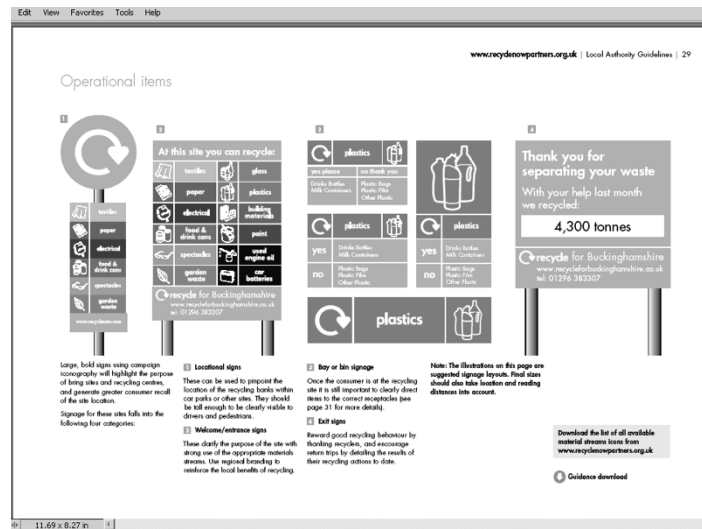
Edit View Favorites Tools Help

www.recyclenowpartners.org.uk | Local Authority Guidelines | 29

Operational items

1

textiles
paper
electrical
food & drink cans
spectacles
garden waste
www.recyclenow.com

2

At this site you can recycle:

| textiles | glass |
|---|---|
| paper | plastics |
| electrical | building materials |
| food & drink cans | paint |
| spectacles | used engine oil |
| garden waste | car batteries |

recycle for Buckinghamshire
www.recycleforbuckinghamshire.co.uk
tel: 01296 383307

3

plastics
yes please | no thank you
Drinks Bottles Milk Containers | Plastic Bags Plastic Film Other Plastic

plastics
yes Drinks Bottles Milk Containers
no Plastic Bags Plastic Film Other Plastic

plastics
yes Drinks Bottles Milk Containers
no Plastic Bags Plastic Film Other Plastic

plastics

4

Thank you for separating your waste
With your help last month we recycled:
4,300 tonnes
recycle for Buckinghamshire
www.recycleforbuckinghamshire.co.uk
tel: 01296 383307

Large, bold signs using campaign iconography will highlight the purpose of bring sites and recycling centres, and generate greater consumer recall of the site location.

Signage for these sites falls into the following four categories:

1 Locational signs
These can be used to pinpoint the location of the recycling banks within car parks or other sites. They should be tall enough to be clearly visible to drivers and pedestrians.

2 Welcome/entrance signs
These clarify the purpose of the site with strong use of the appropriate materials streams. Use regional branding to reinforce the local benefits of recycling.

3 Bay or bin signage
Once the consumer is at the recycling site it is still important to clearly direct items to the correct receptacles (see page 31 for more details).

4 Exit signs
Reward good recycling behaviour by thanking recyclers, and encourage return trips by detailing the results of their recycling actions to date.

Note: The illustrations on this page are suggested signage layouts. Final sizes should also take location and reading distances into account.

Download the list of all available material streams icons from www.recyclenowpartners.org.uk

Guidance download

11.69 x 8.27 in